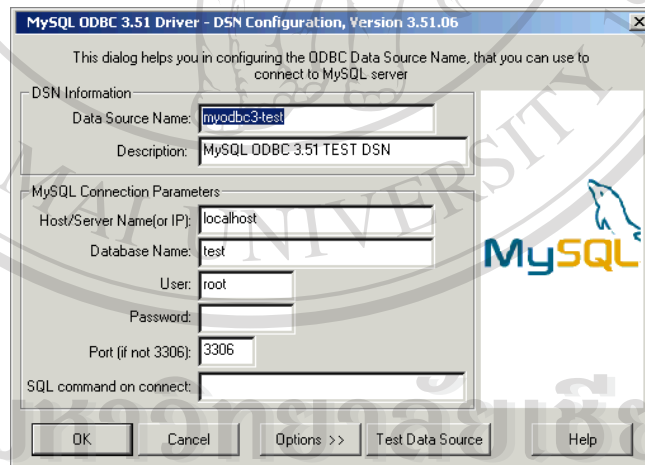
MySQL ODBC 3.51 Driver - DSN Configuration, Version 3.51.06

This dialog helps you in configuring the ODBC Data Source Name, that you can use to connect to MySQL server

DSN Information

Data Source Name: myodbc3-test

Description: MySQL ODBC 3.51 TEST DSN

MySQL Connection Parameters

Host/Server Name(or IP): localhost

Database Name: test

User: root

Password:

Port (if not 3306): 3306

SQL command on connect:

MySQL

OK

Cancel

Options >>

Test Data Source

Help

MAI UNIVERSITY

หาวิทยาลัยเชียงใหม่